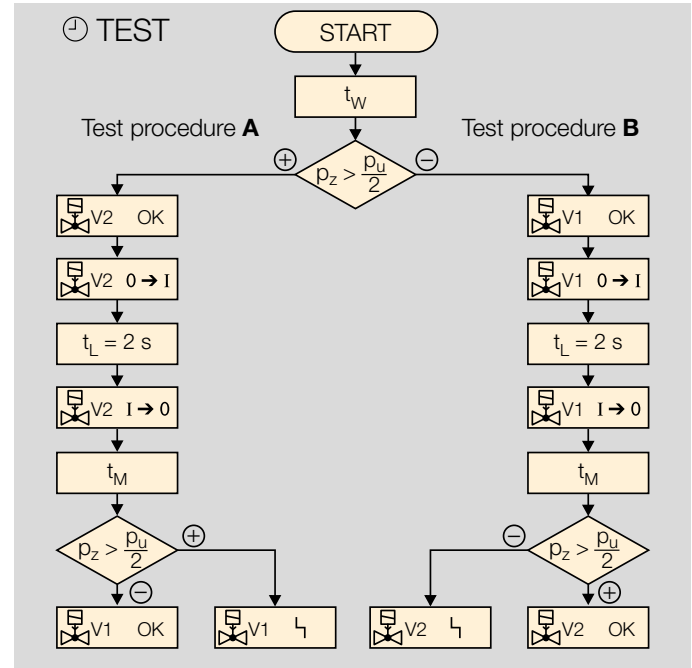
TEST

START

$t_W$

Test procedure **A**

Test procedure **B**

$p_z > \frac{p_u}{2}$

⊕

⊖

V2 OK

V2 $0 \rightarrow I$

$t_L = 2$ s

V2 $I \rightarrow 0$

$t_M$

$p_z > \frac{p_u}{2}$

⊕

⊖

V1 OK

V1 ϟ

V1 OK

V1 $0 \rightarrow I$

$t_L = 2$ s

V1 $I \rightarrow 0$

$t_M$

$p_z > \frac{p_u}{2}$

⊖

⊕

V2 ϟ

V2 OK